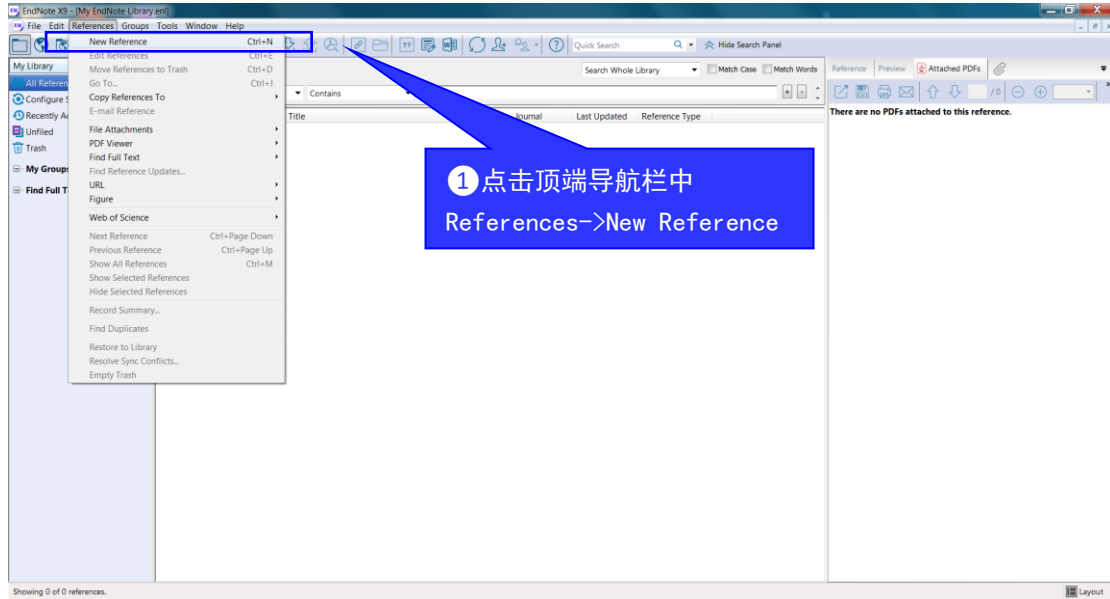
EndNote X9 - [My EndNote Library.enl]

File Edit References Groups Tools Window Help

New Reference Ctrl+N
Edit References Ctrl+E
Move References to Trash Ctrl+D
Go To... Ctrl+J
Copy References To
E-mail Reference
File Attachments
PDF Viewer
Find Full Text
Find Reference Updates...
URL
Figure
Web of Science
Next Reference Ctrl+Page Down
Previous Reference Ctrl+Page Up
Show All References Ctrl+M
Show Selected References
Hide Selected References
Record Summary...
Find Duplicates
Restore to Library
Resolve Sync Conflicts...
Empty Trash

My Library
All Referen
Configure S
Recently A
Unfiled
Trash
My Groups
Find Full T

Quick Search
Hide Search Panel
Search Whole Library
Match Case
Match Words
Contains
Title
Journal
Last Updated
Reference Type

Reference Preview Attached PDFs
/0
There are no PDFs attached to this reference.

❶点击顶端导航栏中
References->New Reference

Showing 0 of 0 references.
Layout